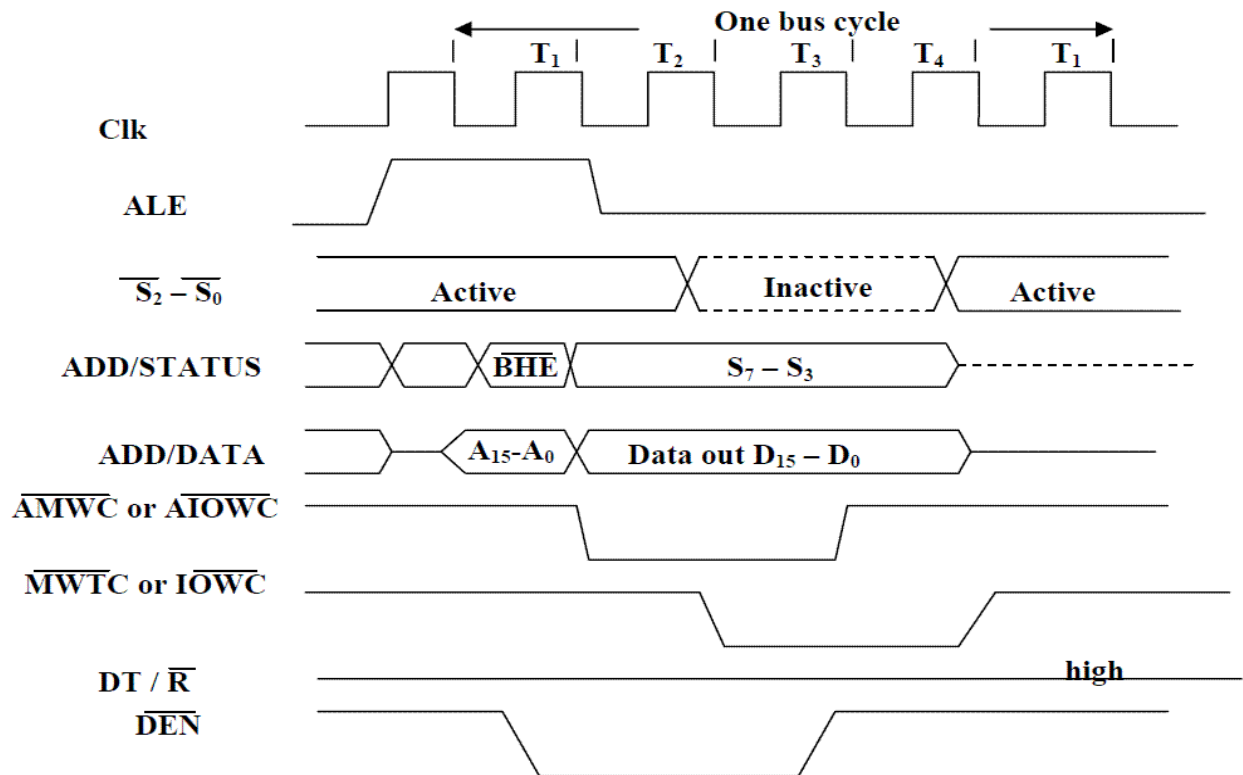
One bus cycle

$T_1$ $T_2$ $T_3$ $T_4$ $T_1$

Clk

ALE

$\overline{S_2} - \overline{S_0}$ Active Inactive Active

ADD/STATUS $\overline{BHE}$ $S_7 - S_3$

ADD/DATA $A_{15}$-$A_0$ Data out $D_{15} - D_0$

$\overline{AMWC}$ or $\overline{AIOWC}$

$\overline{MWTC}$ or $\overline{IOWC}$

DT / $\overline{R}$ high

$\overline{DEN}$